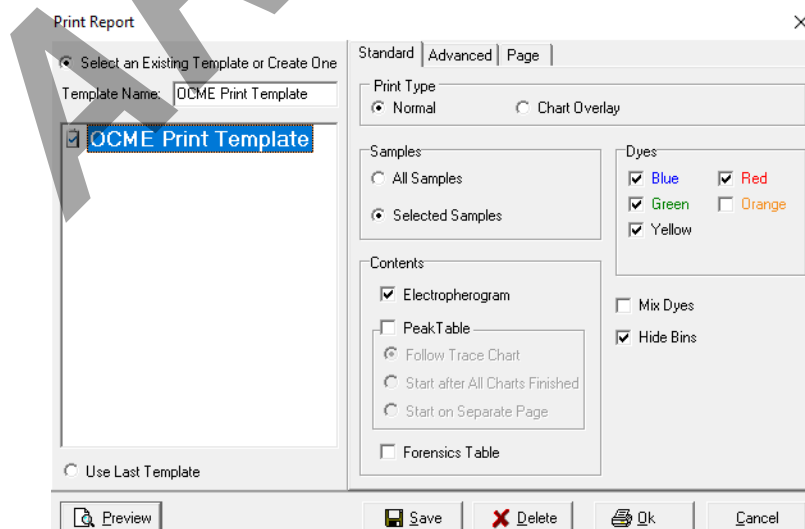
Print Report

×

Select an Existing Template or Create One

Template Name: OCME Print Template

OCME Print Template

Use Last Template

Standard | Advanced | Page

Print Type

Normal

Chart Overlay

Samples

All Samples

Selected Samples

Dyes

Blue

Red

Green

Orange

Yellow

Contents

Electropherogram

PeakTable

Follow Trace Chart

Start after All Charts Finished

Start on Separate Page

Forensics Table

Mix Dyes

Hide Bins

Preview

Save

Delete

Ok

Cancel